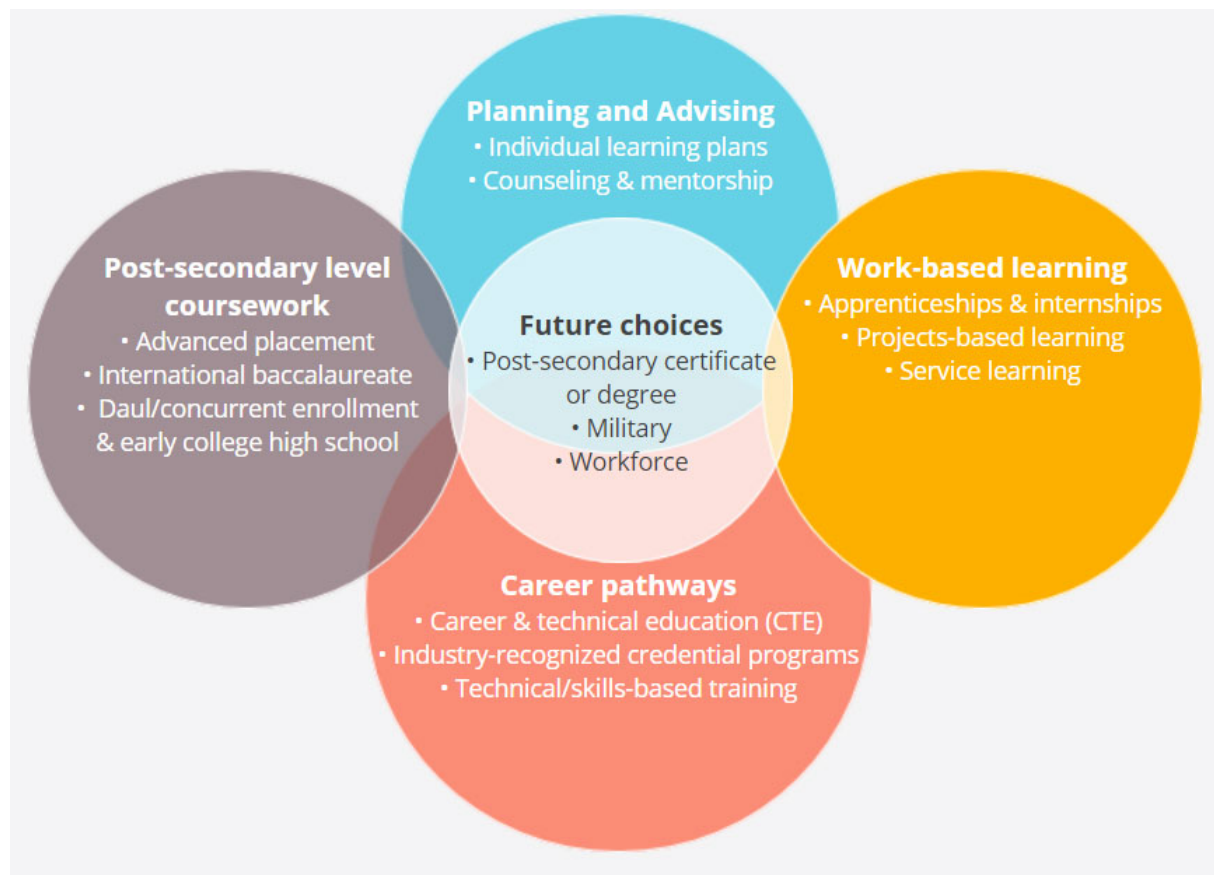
Planning and Advising
• Individual learning plans
• Counseling & mentorship

Post-secondary level coursework
• Advanced placement
• International baccalaureate
• Daul/concurrent enrollment & early college high school

Future choices
• Post-secondary certificate or degree
• Military
• Workforce

Work-based learning
• Apprenticeships & internships
• Projects-based learning
• Service learning

Career pathways
• Career & technical education (CTE)
• Industry-recognized credential programs
• Technical/skills-based training